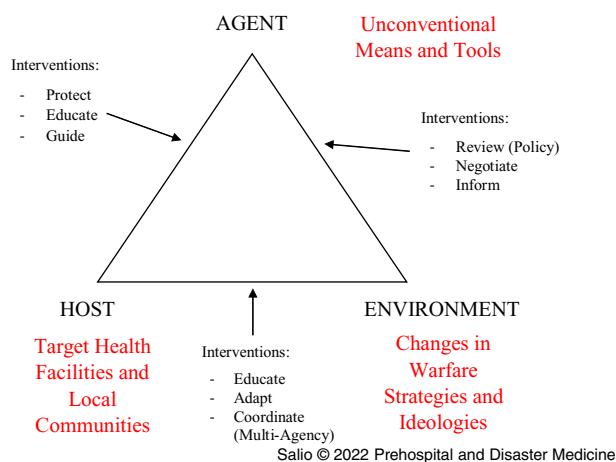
AGENT

Unconventional Means and Tools

Interventions:

- Protect
- Educate
- Guide

Interventions:

- Review (Policy)
- Negotiate
- Inform

HOST

ENVIRONMENT

Target Health Facilities and Local Communities

Interventions:

- Educate
- Adapt
- Coordinate (Multi-Agency)

Changes in Warfare Strategies and Ideologies

Salio © 2022 Prehospital and Disaster Medicine